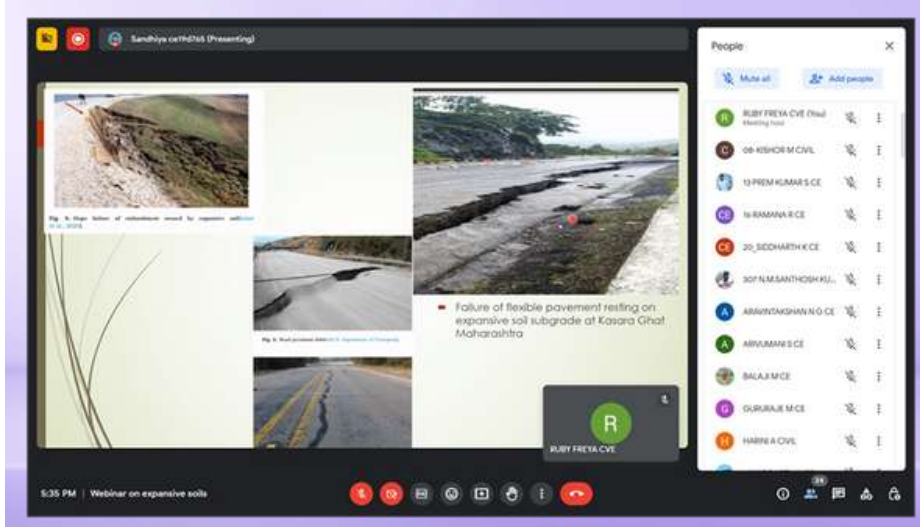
Sandhiya ce1hd765 (Presenting)

Fig. 9. Slope failure of embankment caused by expansive soil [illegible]

Fig. 9. Road pavement failure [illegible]

Failure of flexible pavement resting on expansive soil subgrade at Kasara Ghat Maharashtra

R
RUBY FREYA CVE

People

Mute all
Add people

R RUBY FREYA CVE (You)
Meeting host
C 08-KISHOR M CIVIL
13-PREM KUMAR S CE
CE 16-RAMANA R CE
CE 20_SIDDHARTH K CE
307 N.M.SANTHOSH KU...
A ARAVINTAKSHAN N G CE
A ARIVUMANI S CE
BALAJI M CE
G GURURAJE M CE
H HARINI A CIVIL

5:35 PM | Webinar on expansive soils

24